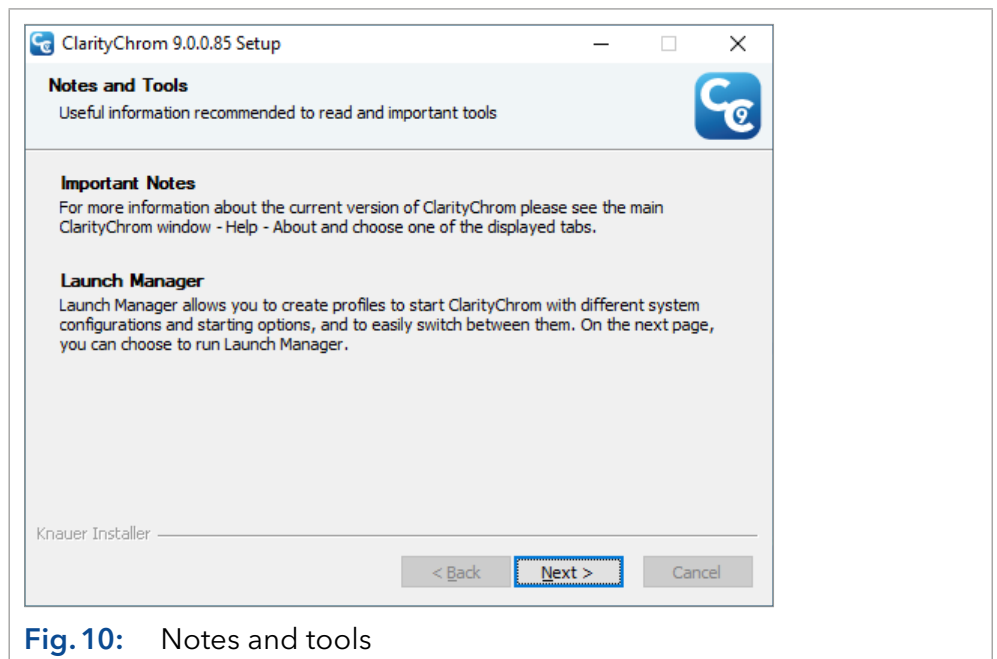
ClarityChrom 9.0.0.85 Setup

Notes and Tools

Useful information recommended to read and important tools

Important Notes

For more information about the current version of ClarityChrom please see the main ClarityChrom window - Help - About and choose one of the displayed tabs.

Launch Manager

Launch Manager allows you to create profiles to start ClarityChrom with different system configurations and starting options, and to easily switch between them. On the next page, you can choose to run Launch Manager.

Knauer Installer

< Back | Next > | Cancel

Fig. 10: Notes and tools